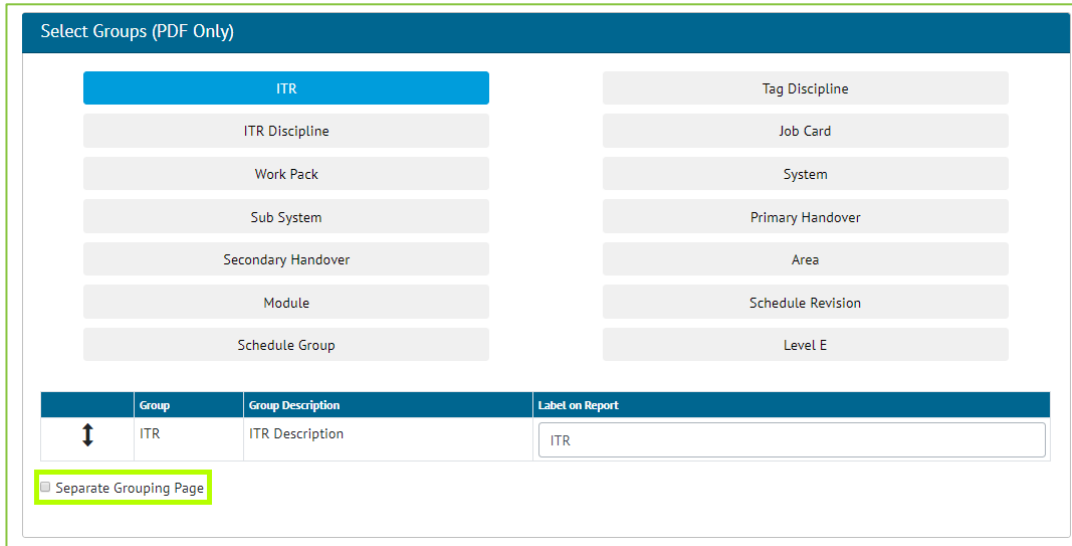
Select Groups (PDF Only)

ITR

Tag Discipline

ITR Discipline

Job Card

Work Pack

System

Sub System

Primary Handover

Secondary Handover

Area

Module

Schedule Revision

Schedule Group

Level E

| | Group | Group Description | Label on Report |
|---|---|---|---|
| ↕ | ITR | ITR Description | ITR |

Separate Grouping Page